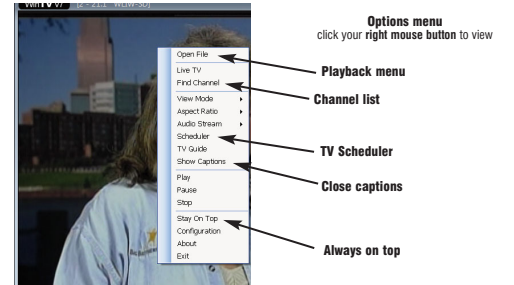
WinTV v7 [2 - 21.1 WLIW-SD]

Options menu
click your **right mouse button** to view

Open File
Live TV
Find Channel
View Mode
Aspect Ratio
Audio Stream
Scheduler
TV Guide
Show Captions
Play
Pause
Stop
Stay On Top
Configuration
About
Exit

Playback menu

Channel list

TV Scheduler

Close captions

Always on top